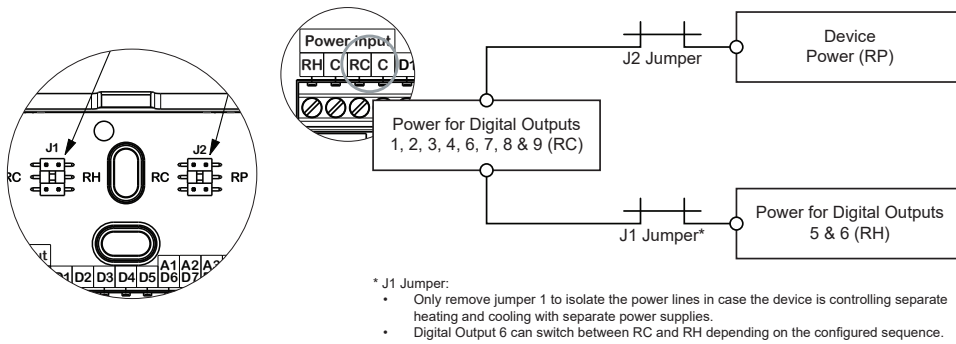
J1
RC
RH
RC
J2
RP
ut
D1 D2 D3 D4 D5 A1 D6 A2 D7 A3

Power input
RH C RC C D1

Power for Digital Outputs 1, 2, 3, 4, 6, 7, 8 & 9 (RC)

J2 Jumper

Device Power (RP)

J1 Jumper*

Power for Digital Outputs 5 & 6 (RH)

* J1 Jumper:
• Only remove jumper 1 to isolate the power lines in case the device is controlling separate heating and cooling with separate power supplies.
• Digital Output 6 can switch between RC and RH depending on the configured sequence.